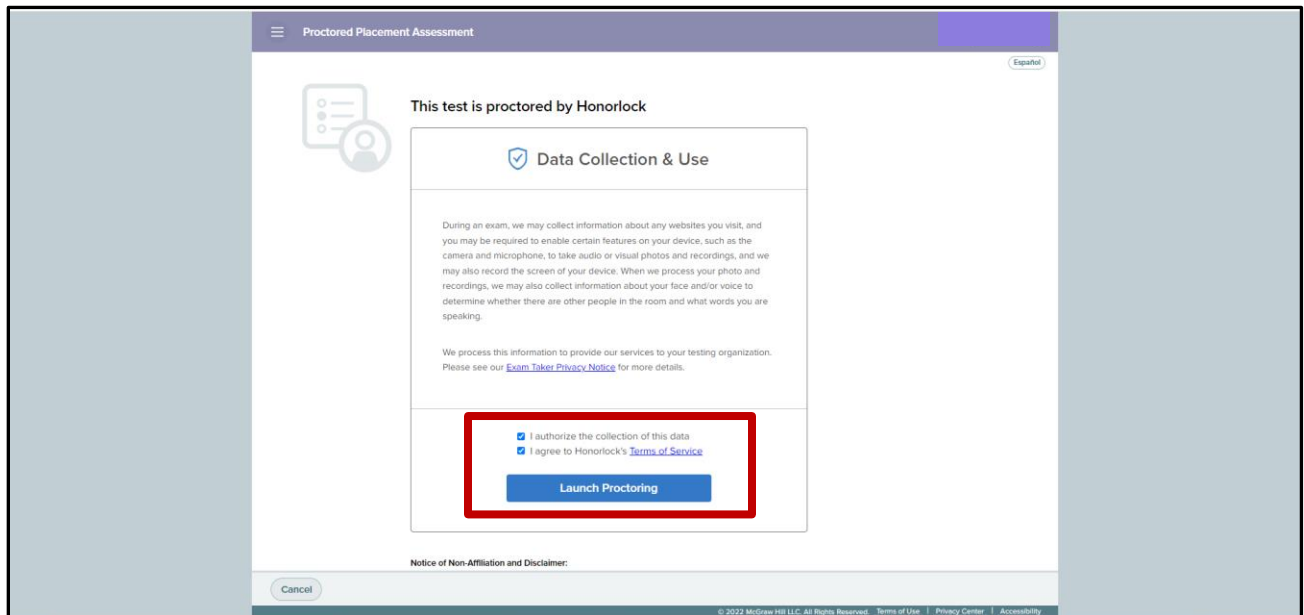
Proctored Placement Assessment

Español

This test is proctored by Honorlock

Data Collection & Use

During an exam, we may collect information about any websites you visit, and you may be required to enable certain features on your device, such as the camera and microphone, to take audio or visual photos and recordings, and we may also record the screen of your device. When we process your photo and recordings, we may also collect information about your face and/or voice to determine whether there are other people in the room and what words you are speaking.

We process this information to provide our services to your testing organization. Please see our Exam Taker Privacy Notice for more details.

I authorize the collection of this data
I agree to Honorlock's Terms of Service

Launch Proctoring

Notice of Non-Affiliation and Disclaimer:

Cancel

© 2022 McGraw Hill LLC. All Rights Reserved. Terms of Use | Privacy Center | Accessibility